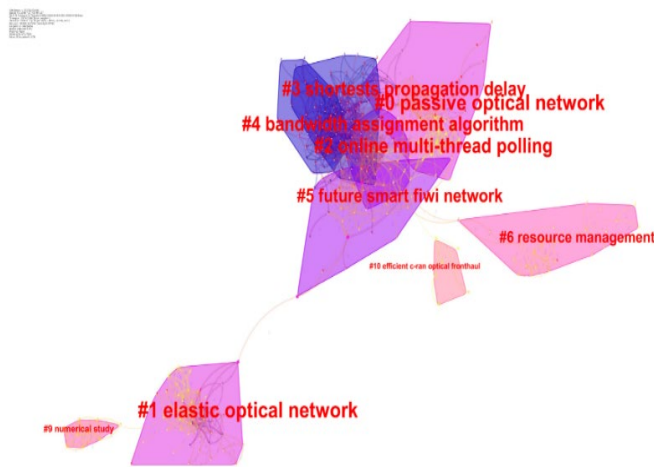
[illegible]

#3 shortests propagation delay
#0 passive optical network
#4 bandwidth assignment algorithm
#2 online multi-thread polling
#5 future smart fiwi network
#6 resource management
#10 efficient c-ran optical fronthaul
#1 elastic optical network
#9 numerical study